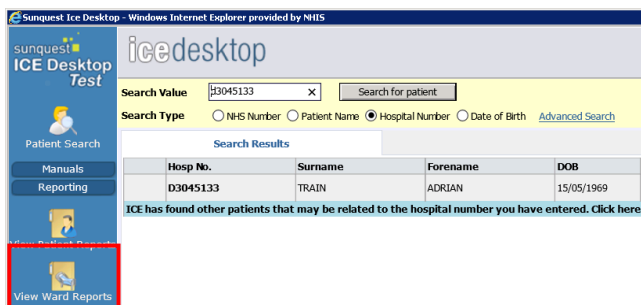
Sunquest Ice Desktop - Windows Internet Explorer provided by NHIS

sunquest ICE Desktop Test

icedesktop

Search Value D3045133 Search for patient

Search Type NHS Number Patient Name Hospital Number Date of Birth Advanced Search

Patient Search

Manuals

Reporting

Search Results

| | Hosp No. | Surname | Forename | DOB |
|---|---|---|---|---|
| | D3045133 | TRAIN | ADRIAN | 15/05/1969 |

ICE has found other patients that may be related to the hospital number you have entered. Click here

View Patient Reports

View Ward Reports